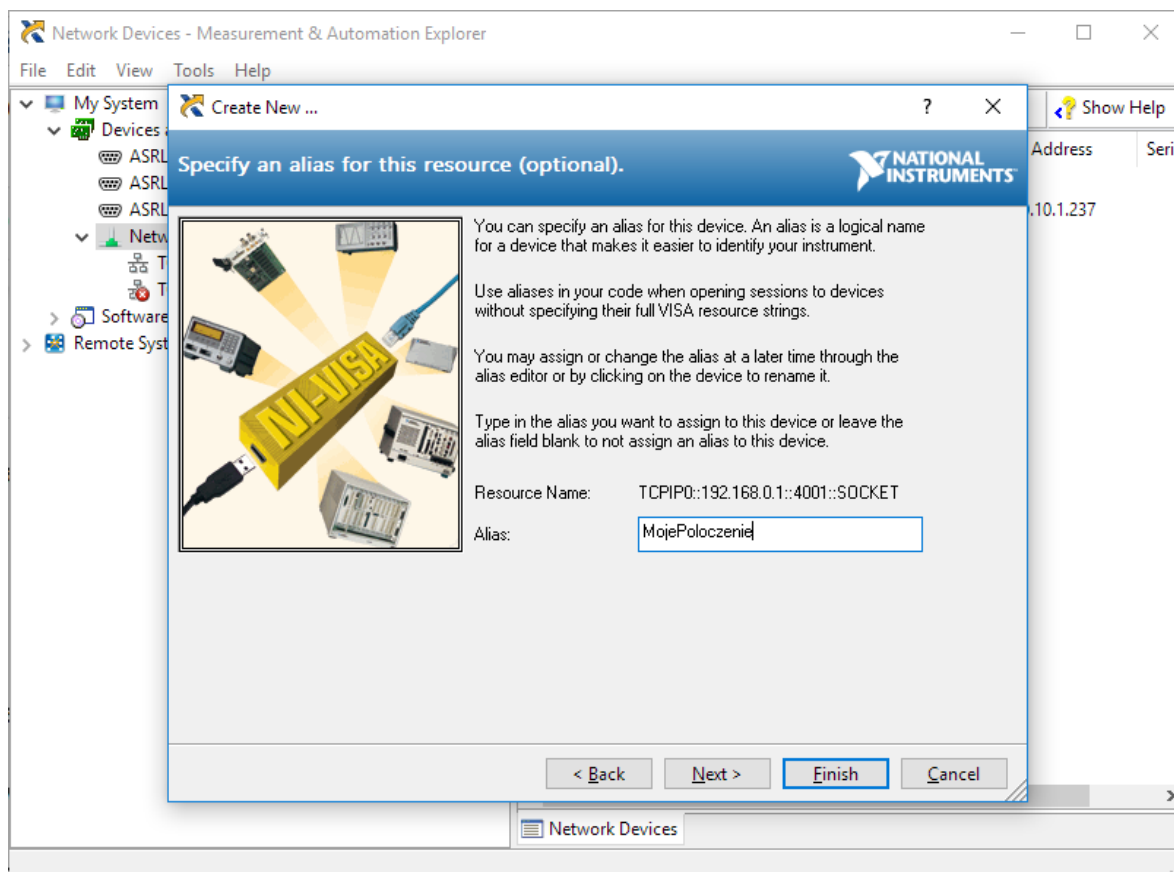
Network Devices - Measurement & Automation Explorer

File Edit View Tools Help

My System
Devices a
ASRL
ASRL
ASRL
Netw
T
T
Software
Remote Syst

Show Help

Address
Seri
.10.1.237

Create New ...
?

Specify an alias for this resource (optional).

NATIONAL INSTRUMENTS

NI-VISA

You can specify an alias for this device. An alias is a logical name for a device that makes it easier to identify your instrument.

Use aliases in your code when opening sessions to devices without specifying their full VISA resource strings.

You may assign or change the alias at a later time through the alias editor or by clicking on the device to rename it.

Type in the alias you want to assign to this device or leave the alias field blank to not assign an alias to this device.

Resource Name: TCPIP0::192.168.0.1::4001::SOCKET

Alias: MojePoloczenie

< Back
Next >
Finish
Cancel

Network Devices